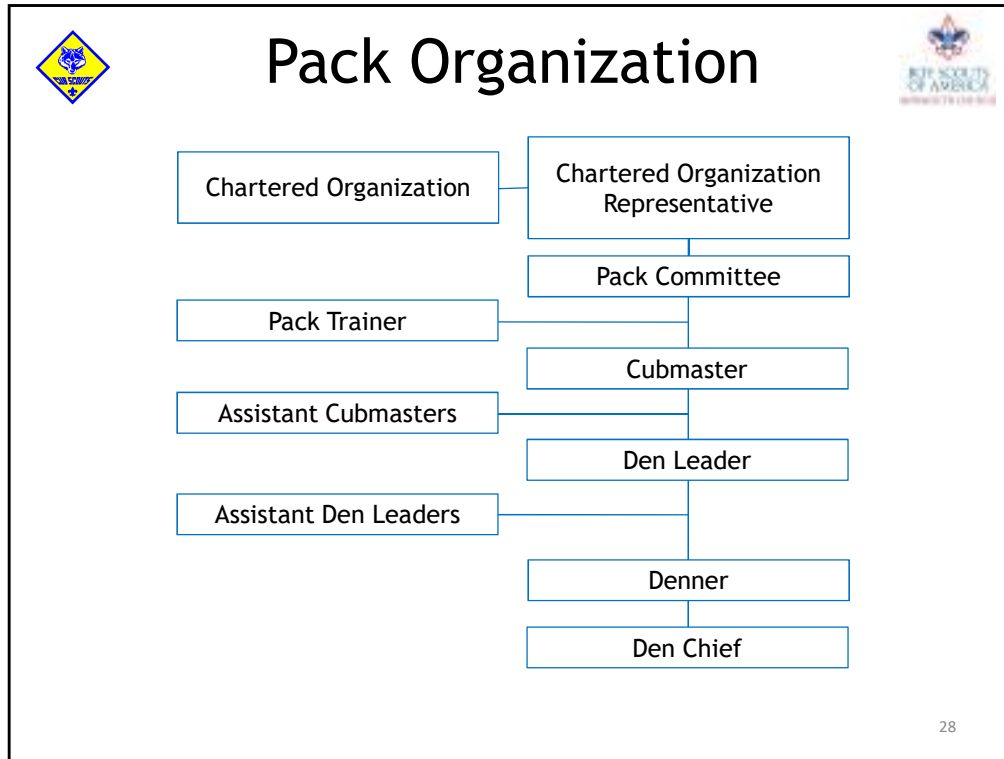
CUB SCOUTS

Pack Organization

BOY SCOUTS OF AMERICA
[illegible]

Chartered Organization

Chartered Organization Representative

Pack Committee

Pack Trainer

Cubmaster

Assistant Cubmasters

Den Leader

Assistant Den Leaders

Denner

Den Chief

28